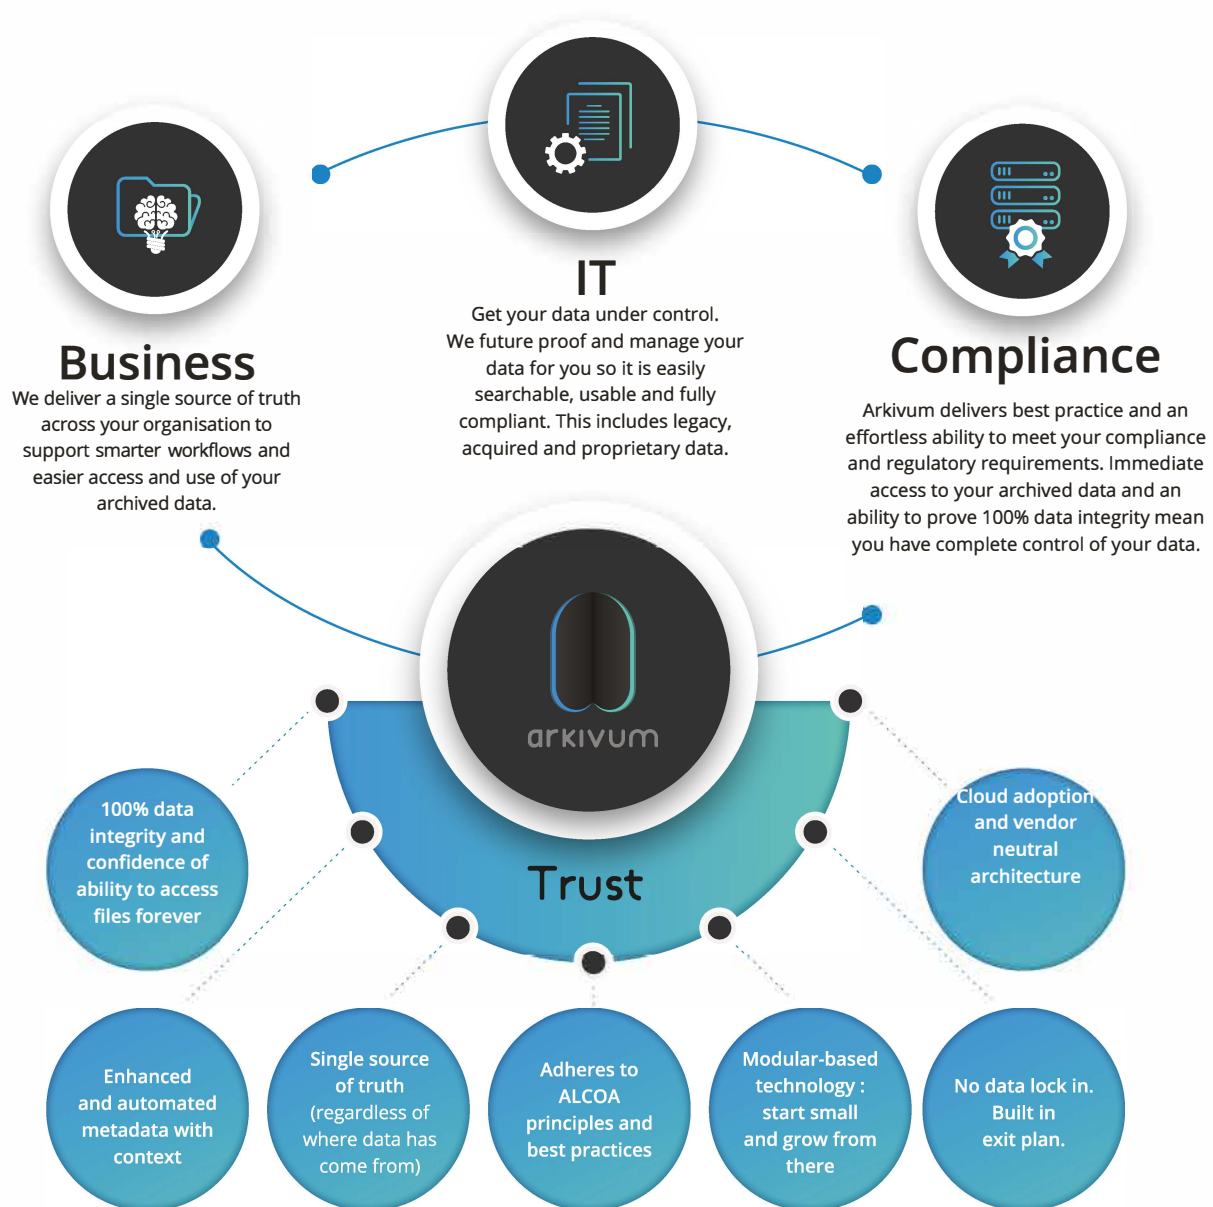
IT

Get your data under control. We future proof and manage your data for you so it is easily searchable, usable and fully compliant. This includes legacy, acquired and proprietary data.

Business

We deliver a single source of truth across your organisation to support smarter workflows and easier access and use of your archived data.

Compliance

Arkivum delivers best practice and an effortless ability to meet your compliance and regulatory requirements. Immediate access to your archived data and an ability to prove 100% data integrity mean you have complete control of your data.

arkivum

Trust

100% data integrity and confidence of ability to access files forever

Cloud adoption and vendor neutral architecture

Enhanced and automated metadata with context

Single source of truth (regardless of where data has come from)

Adheres to ALCOA principles and best practices

Modular-based technology : start small and grow from there

No data lock in. Built in exit plan.